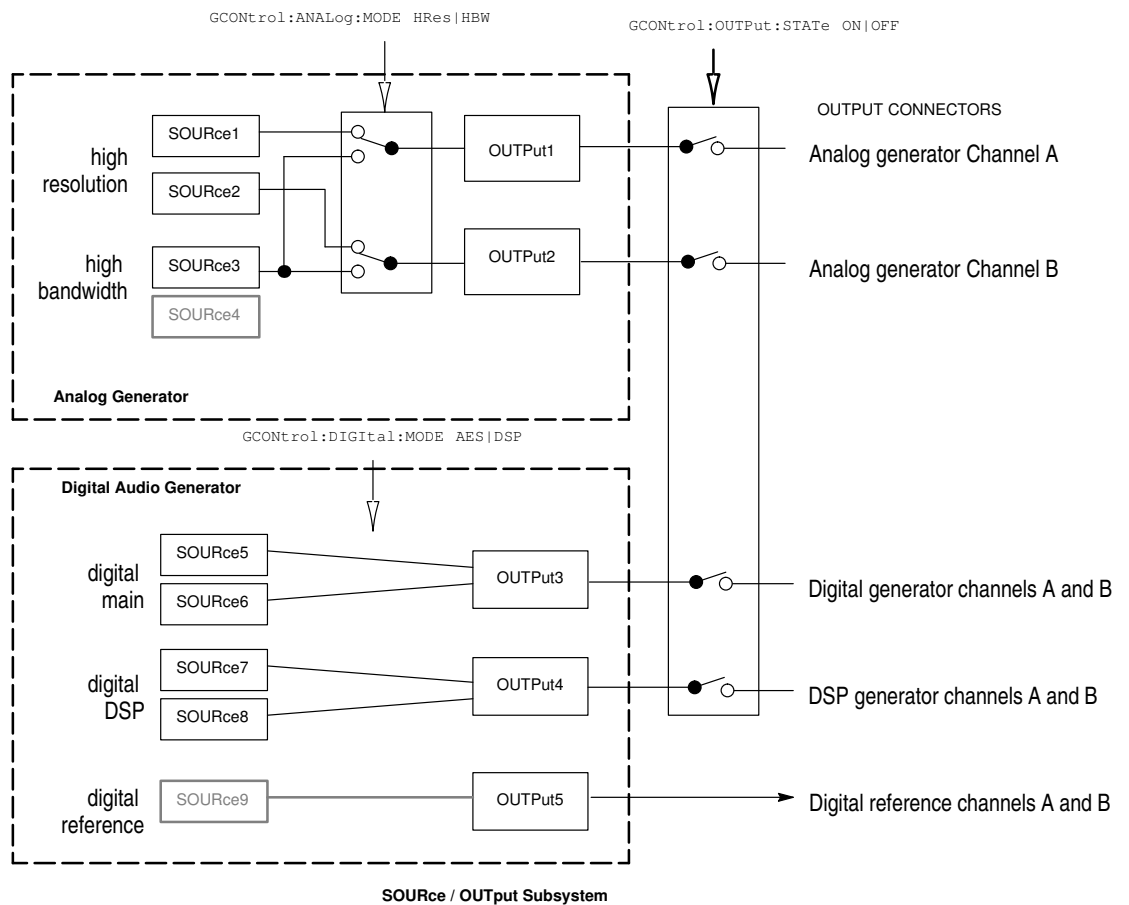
GCONtrol:ANALog:MODE HRes|HBW

GCONtrol:OUTPut:STATe ON|OFF

OUTPUT CONNECTORS

high resolution

SOURce1

SOURce2

OUTPut1

Analog generator Channel A

high bandwidth

SOURce3

SOURce4

OUTPut2

Analog generator Channel B

Analog Generator

GCONtrol:DIGItal:MODE AES|DSP

Digital Audio Generator

digital main

SOURce5

SOURce6

OUTPut3

Digital generator channels A and B

digital DSP

SOURce7

SOURce8

OUTPut4

DSP generator channels A and B

digital reference

SOURce9

OUTPut5

Digital reference channels A and B

SOURce / OUTput Subsystem